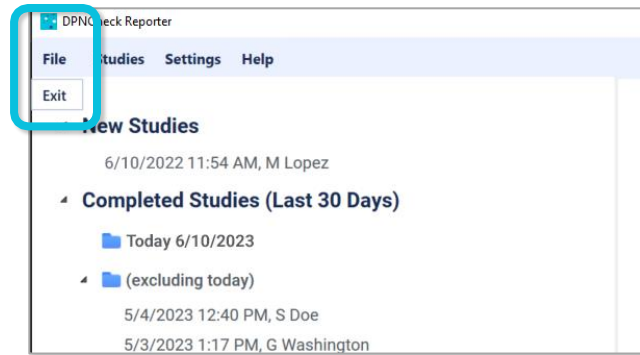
DPNCheck Reporter

File Studies Settings Help

Exit

New Studies

6/10/2022 11:54 AM, M Lopez

Completed Studies (Last 30 Days)

Today 6/10/2023

(excluding today)

5/4/2023 12:40 PM, S Doe

5/3/2023 1:17 PM, G Washington